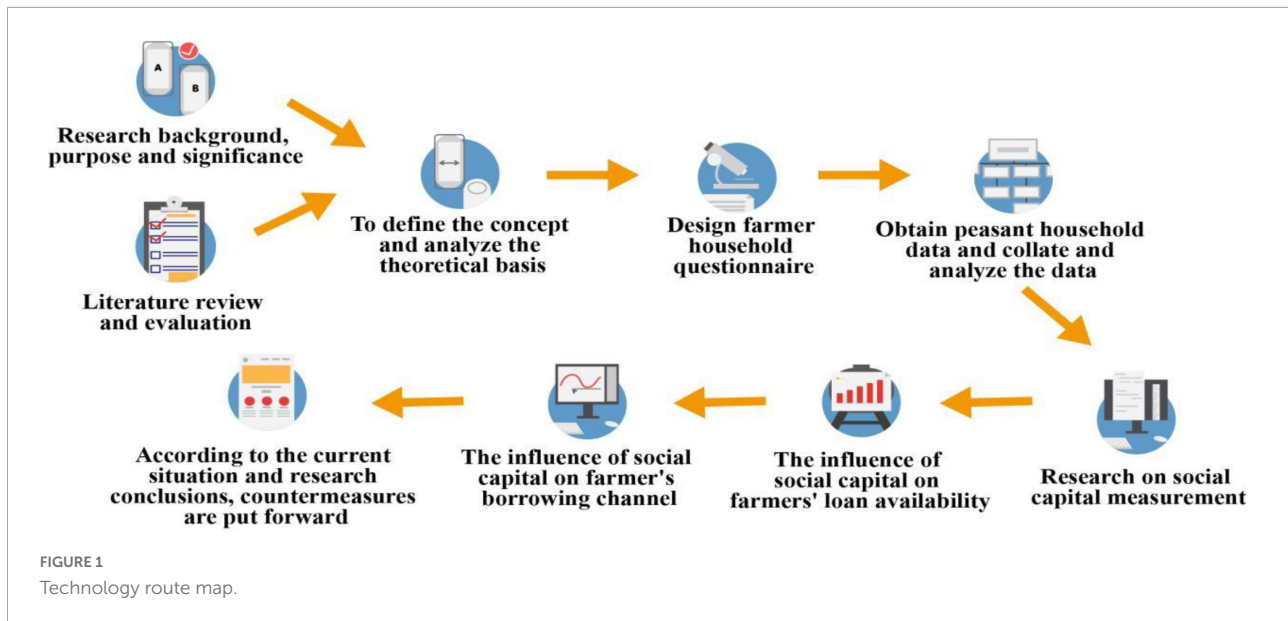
A

B

Research background, purpose and significance

Literature review and evaluation

To define the concept and analyze the theoretical basis

Design farmer household questionnaire

Obtain peasant household data and collate and analyze the data

Research on social capital measurement

The influence of social capital on farmers' loan availability

The influence of social capital on farmer's borrowing channel

According to the current situation and research conclusions, countermeasures are put forward

FIGURE 1
Technology route map.